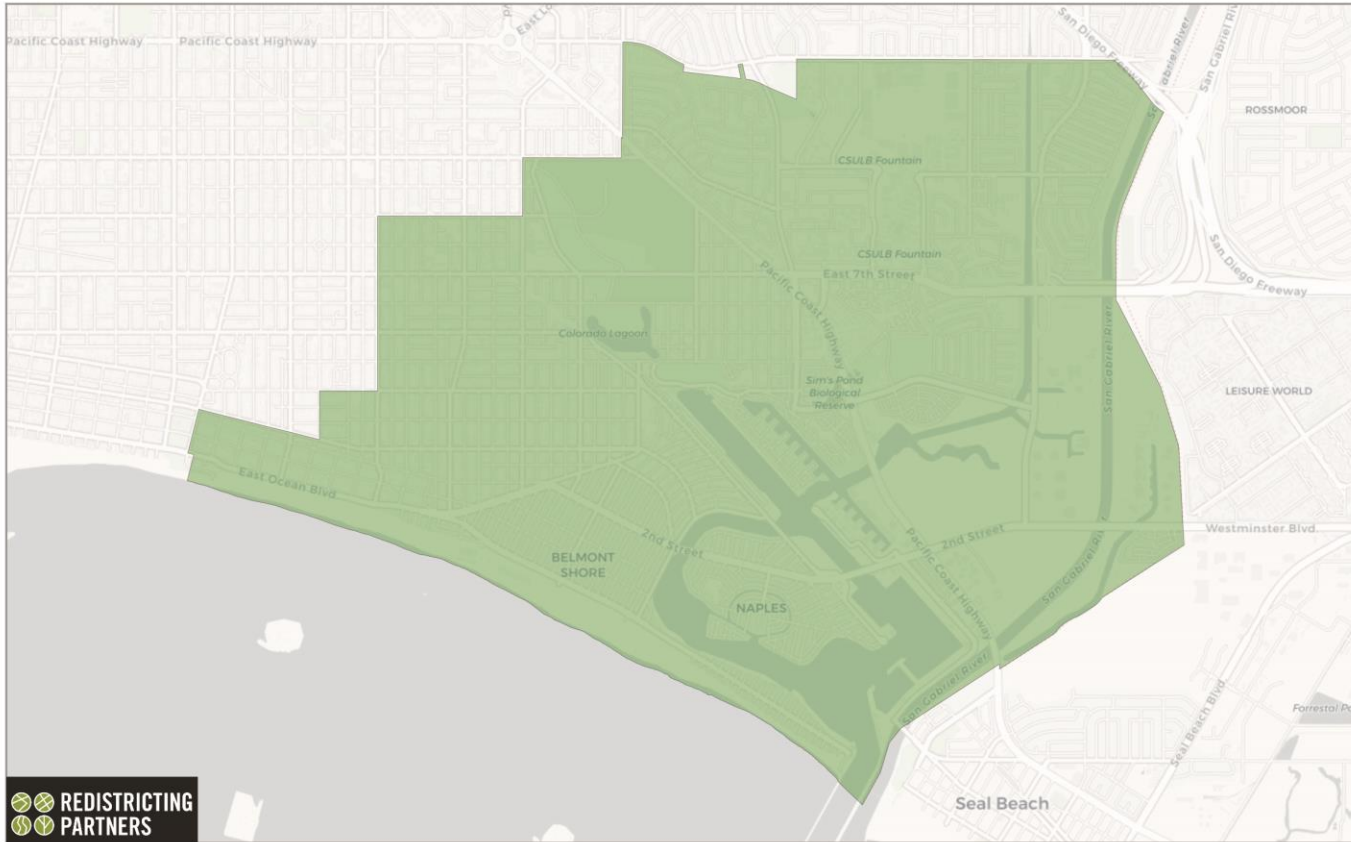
Pacific Coast Highway
Pacific Coast Highway
East Lo
San Diego Freeway
San Gabriel River
San Gabriel Riv
ROSSMOOR
CSULB Fountain
CSULB Fountain
East 7th Street
Pacific Coast Highway
San Diego Freeway
Colorado Lagoon
Sim's Pond Biological Reserve
San Gabriel River
LEISURE WORLD
East Ocean Blvd
2nd Street
2nd Street
Westminster Blvd
BELMONT SHORE
NAPLES
Pacific Coast Highway
San Gabriel Ri
San Gabriel River
Seal Beach Blvd
Forrestal Pa
Seal Beach
REDISTRICTING PARTNERS